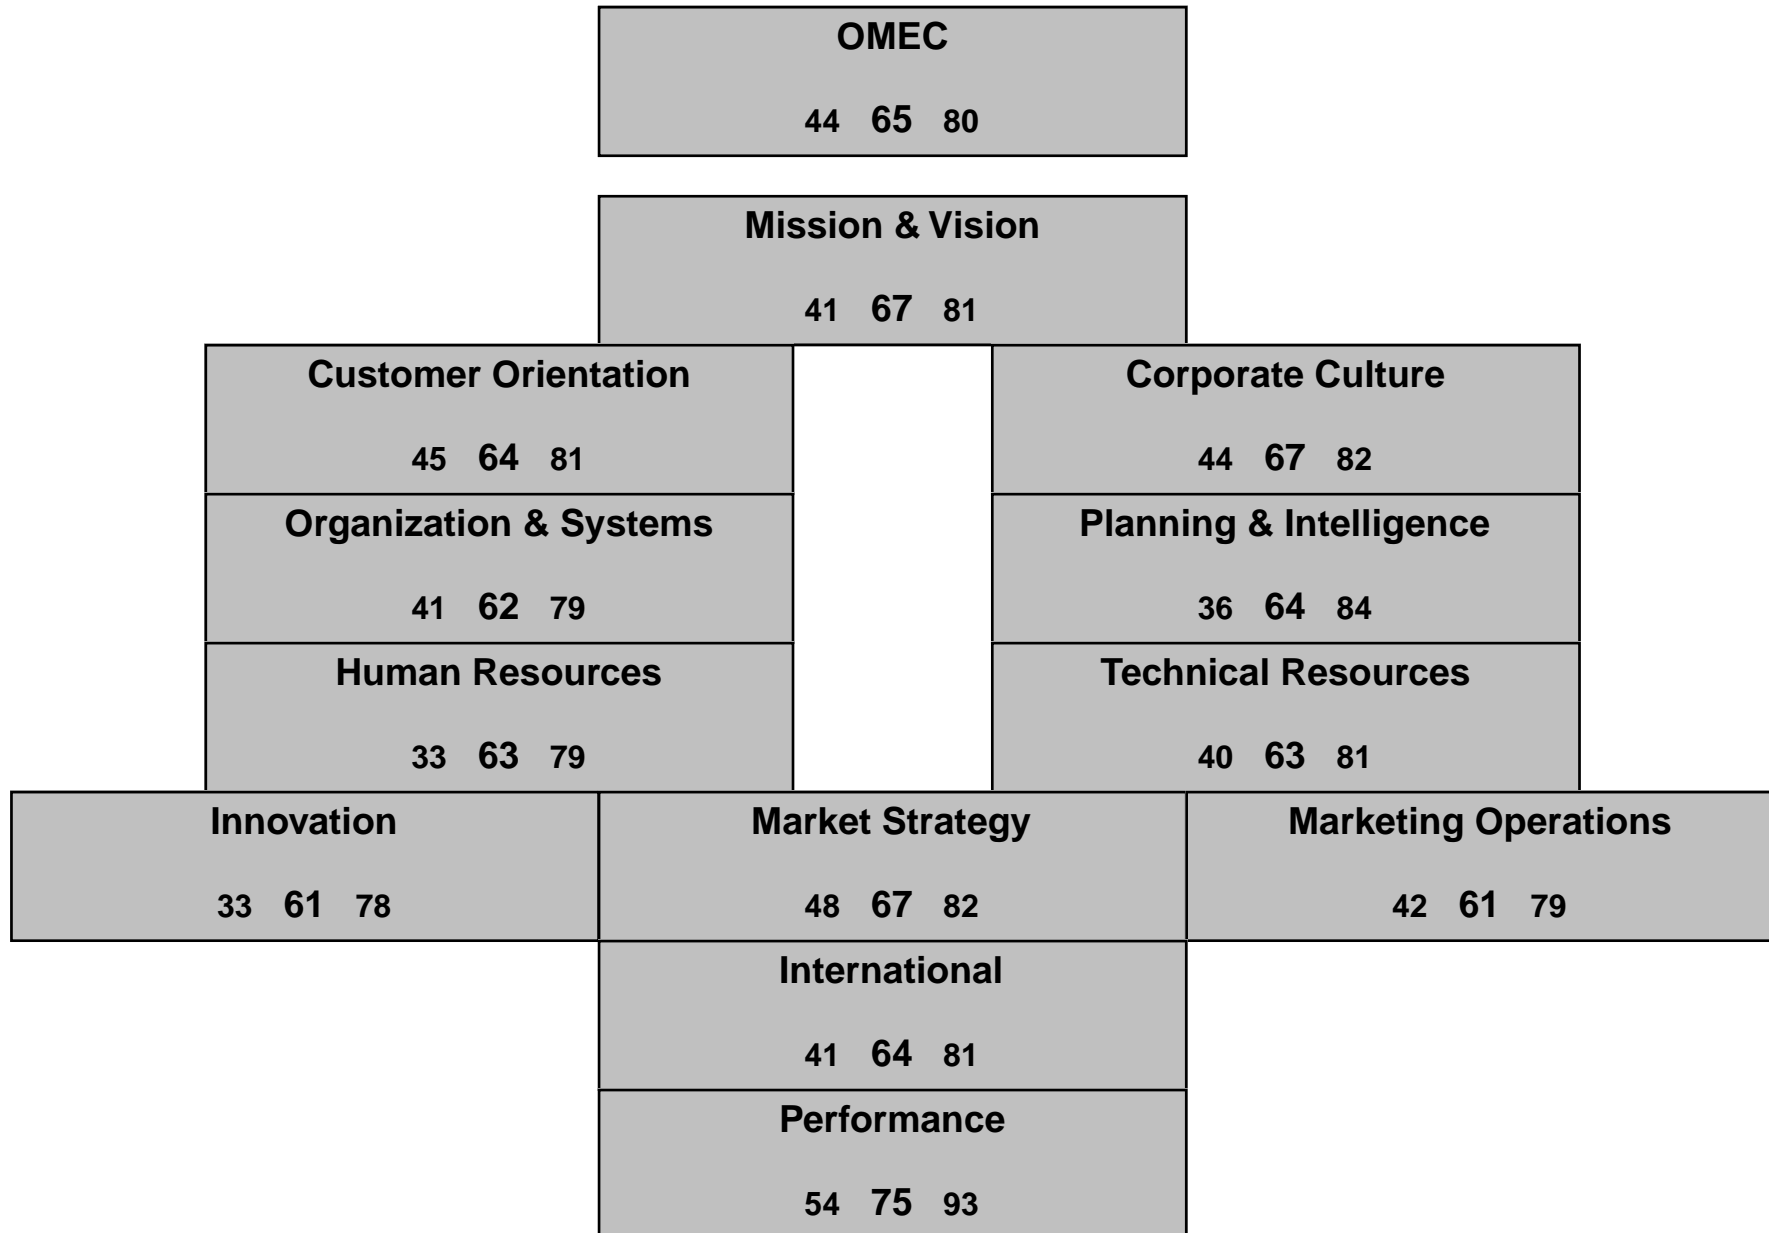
OMEC

44 65 80

Mission & Vision

41 67 81

Customer Orientation

45 64 81

Corporate Culture

44 67 82

Organization & Systems

41 62 79

Planning & Intelligence

36 64 84

Human Resources

33 63 79

Technical Resources

40 63 81

Innovation

33 61 78

Market Strategy

48 67 82

Marketing Operations

42 61 79

International

41 64 81

Performance

54 75 93